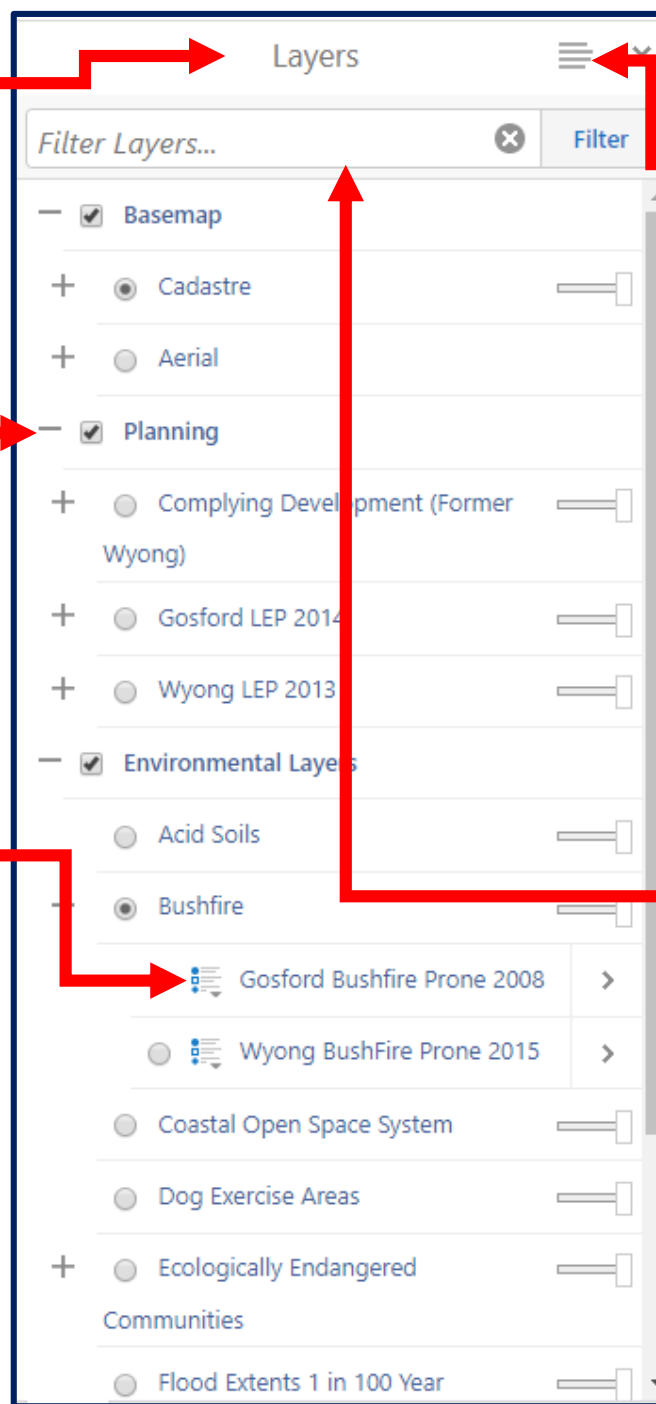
Layers

Filter Layers...

Filter

Basemap

Cadastre

Aerial

Planning

Complying Development (Former Wyong)

Gosford LEP 2014

Wyong LEP 2013

Environmental Layers

Acid Soils

Bushfire

Gosford Bushfire Prone 2008

Wyong BushFire Prone 2015

Coastal Open Space System

Dog Exercise Areas

Ecologically Endangered Communities

Flood Extents 1 in 100 Year